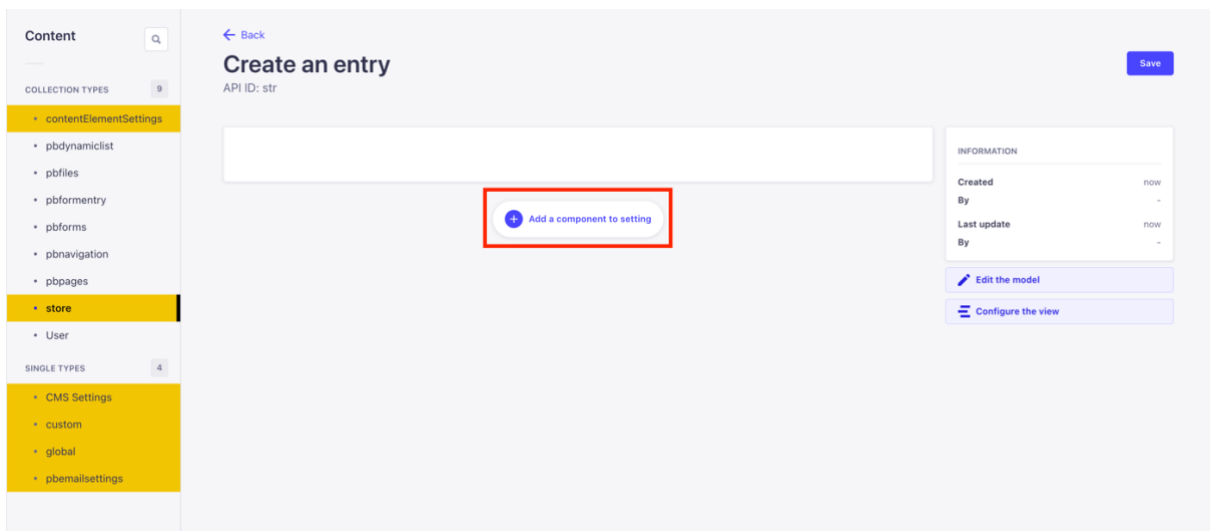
Content

COLLECTION TYPES 9

• contentElementSettings
• pbdynamiclist
• pbfiles
• pbformentry
• pbforms
• pbnavigation
• pbpages
• store
• User

SINGLE TYPES 4

• CMS Settings
• custom
• global
• pbemailsettings

← Back

Create an entry

API ID: str

Save

Add a component to setting

INFORMATION

Created now
By -
Last update now
By -

Edit the model

Configure the view